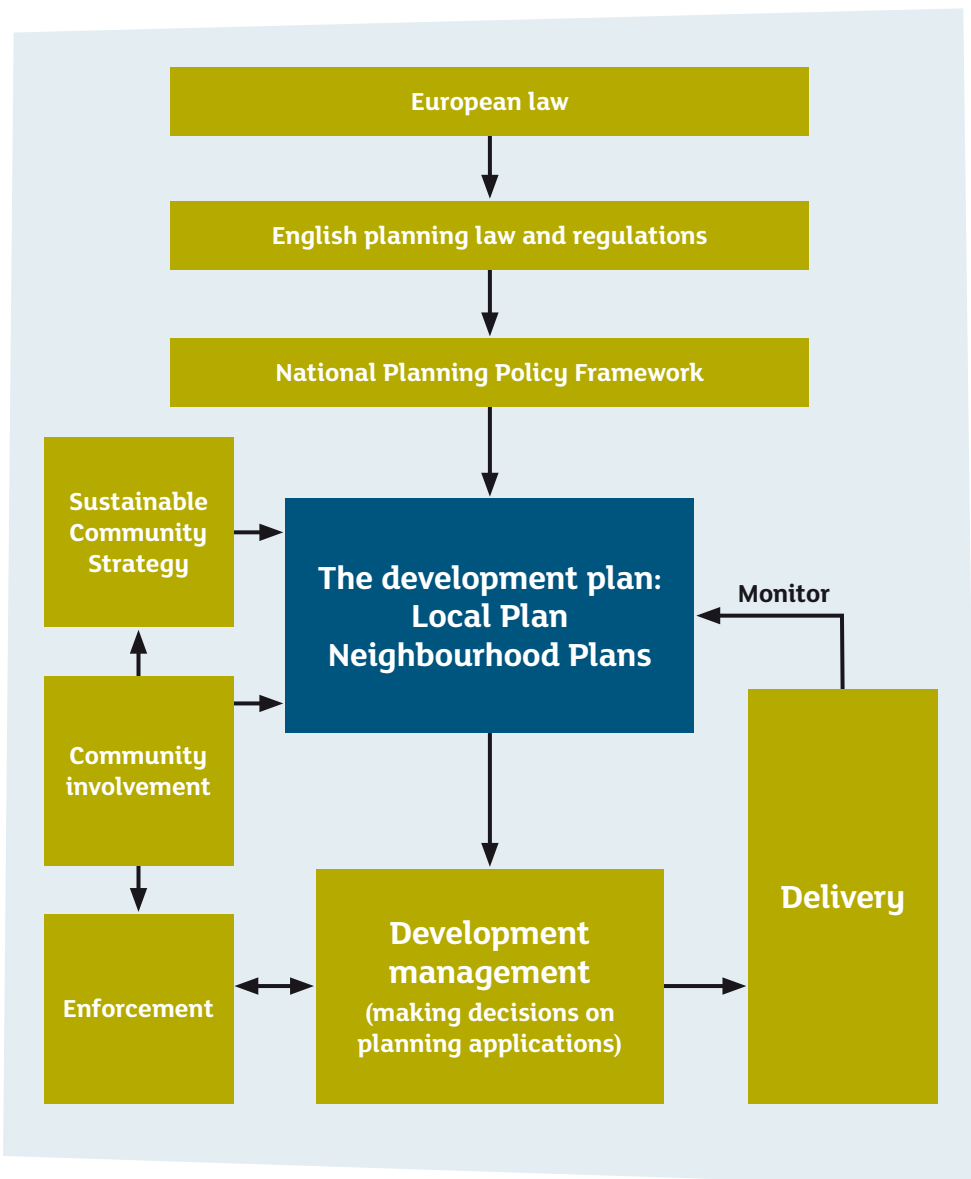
European law

English planning law and regulations

National Planning Policy Framework

Sustainable Community Strategy

The development plan:
Local Plan
Neighbourhood Plans

Monitor

Community involvement

Delivery

Enforcement

Development management
(making decisions on planning applications)